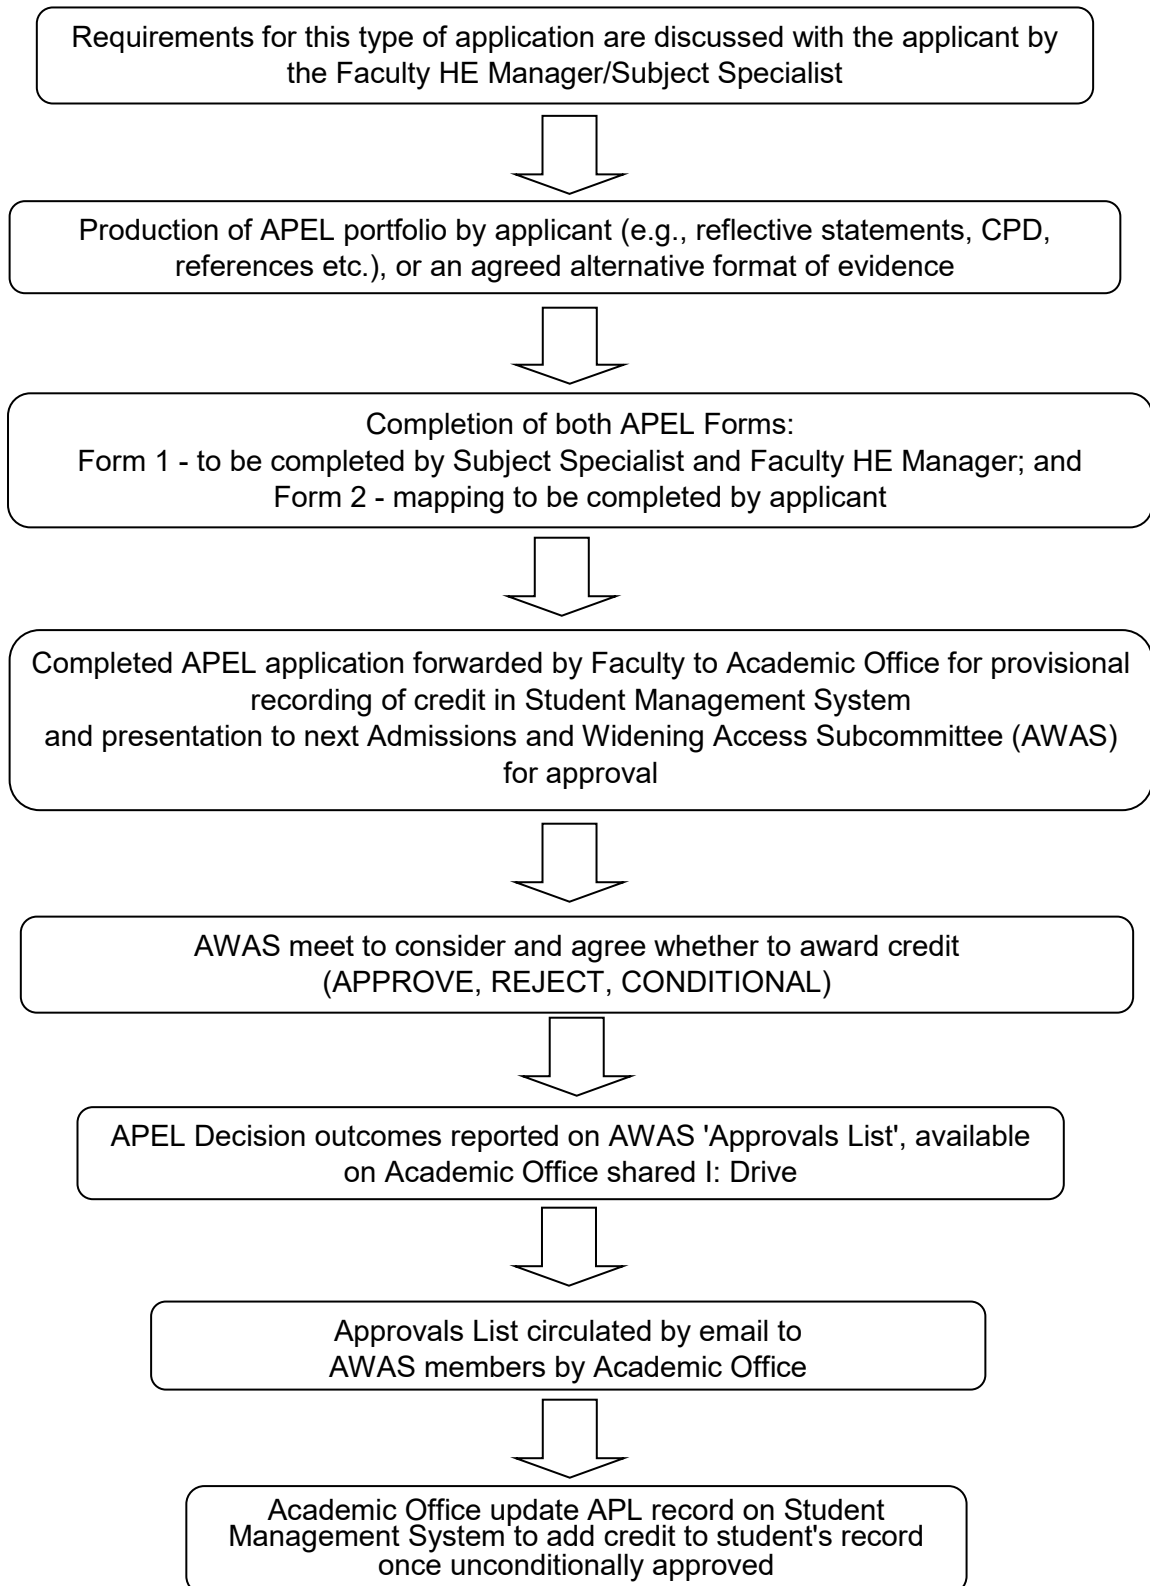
Requirements for this type of application are discussed with the applicant by the Faculty HE Manager/Subject Specialist

Production of APEL portfolio by applicant (e.g., reflective statements, CPD, references etc.), or an agreed alternative format of evidence

Completion of both APEL Forms:
Form 1 - to be completed by Subject Specialist and Faculty HE Manager; and
Form 2 - mapping to be completed by applicant

Completed APEL application forwarded by Faculty to Academic Office for provisional recording of credit in Student Management System
and presentation to next Admissions and Widening Access Subcommittee (AWAS) for approval

AWAS meet to consider and agree whether to award credit
(APPROVE, REJECT, CONDITIONAL)

APEL Decision outcomes reported on AWAS 'Approvals List', available on Academic Office shared I: Drive

Approvals List circulated by email to AWAS members by Academic Office

Academic Office update APL record on Student Management System to add credit to student's record once unconditionally approved